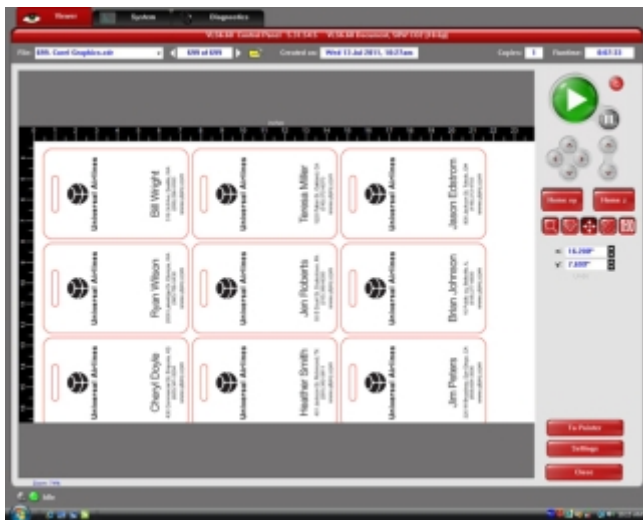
Home
System
Diagnostics
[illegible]
File: 699. Card Graphics.cdr
699 of 699
Created on: Wed 13 Jul 2011, 10:37am
Copies: 1
Runtime: 0:07:33

Universal Airlines
Bill Wright
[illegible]

Universal Airlines
Teresa Miller
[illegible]

Universal Airlines
Jason Edstrom
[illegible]

Universal Airlines
Ryan Wilson
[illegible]

Universal Airlines
Jen Roberts
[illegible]

Universal Airlines
Brian Johnson
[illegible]

Universal Airlines
Cheryl Doyle
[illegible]

Universal Airlines
Heather Smith
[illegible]

Universal Airlines
Jim Peters
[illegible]

Home xy
Home z
X: 15.288"
Y: 7.659"
To Printer
Settings
Close
Idle